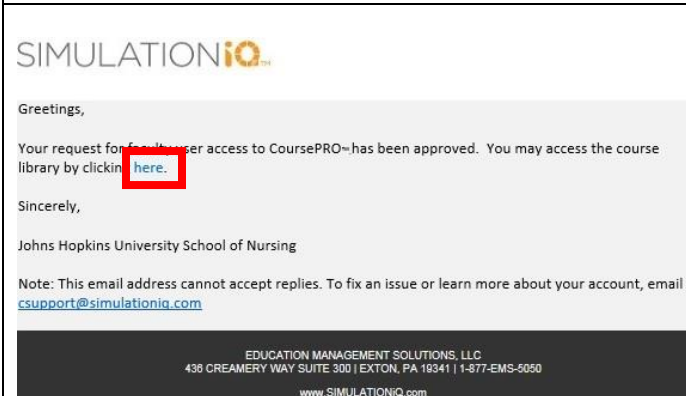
SIMULATIONiQ™

Greetings,

Your request for f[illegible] user access to CoursePRO™ has been approved. You may access the course library by clickin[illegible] here.

Sincerely,

Johns Hopkins University School of Nursing

Note: This email address cannot accept replies. To fix an issue or learn more about your account, email csupport@simulationiq.com

EDUCATION MANAGEMENT SOLUTIONS, LLC
436 CREAMERY WAY SUITE 300 | EXTON, PA 19341 | 1-877-EMS-5050

www.SIMULATIONiQ.com